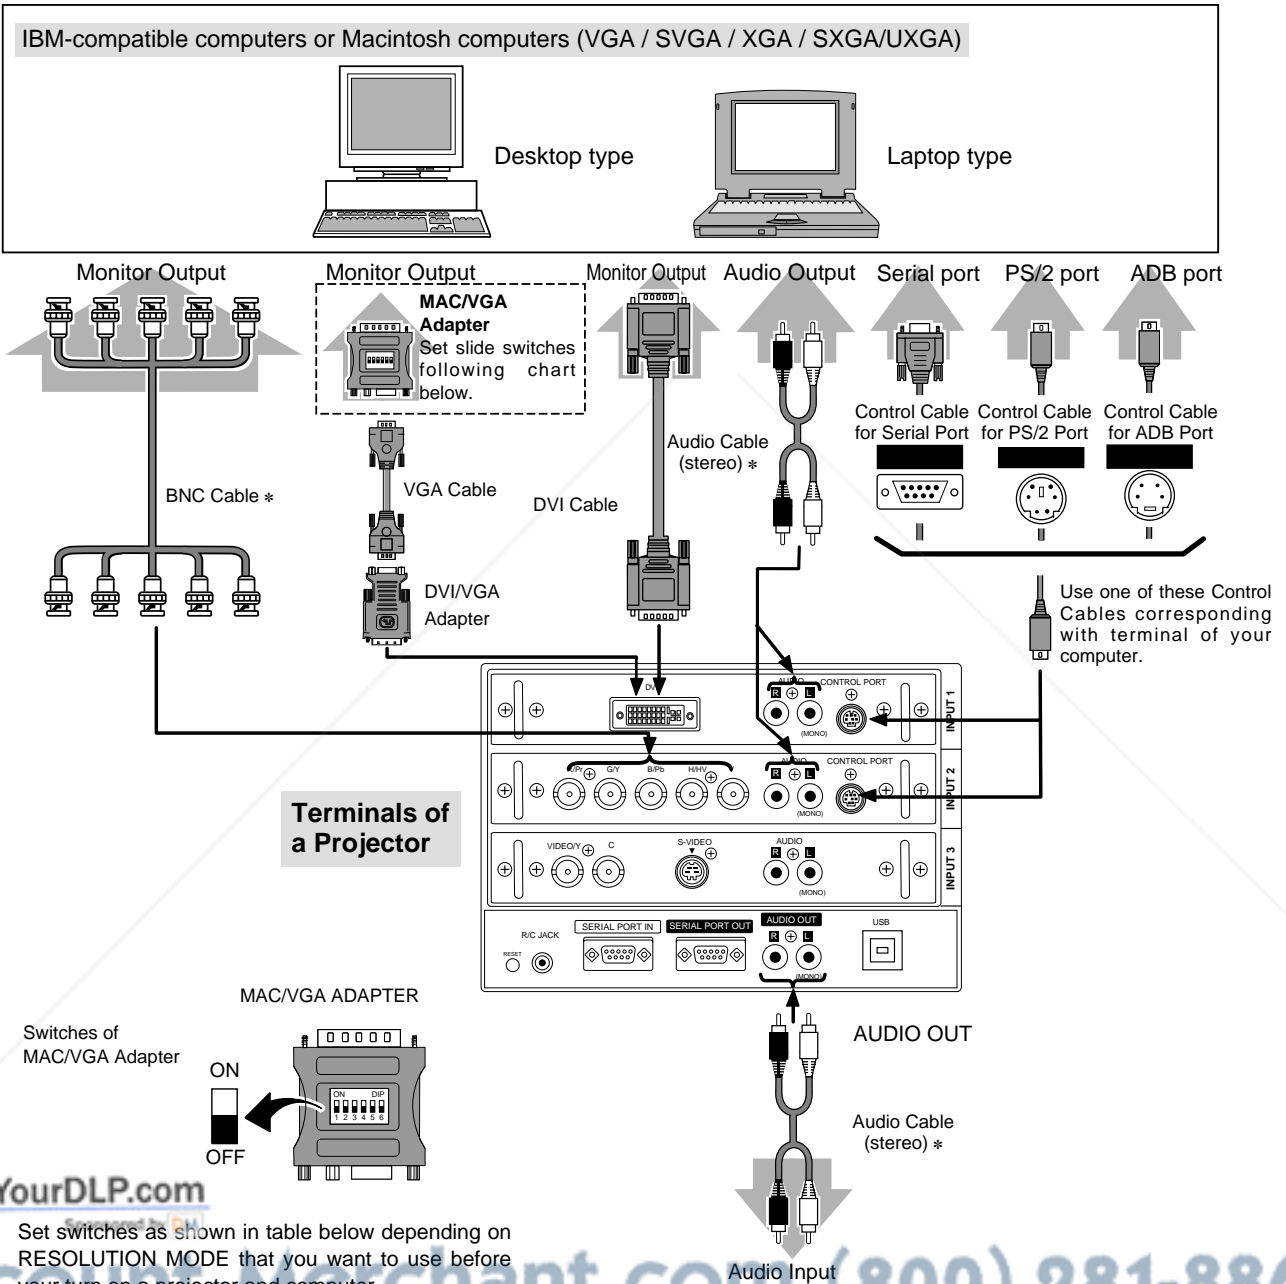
IBM-compatible computers or Macintosh computers (VGA / SVGA / XGA / SXGA/UXGA)

Desktop type

Laptop type

Monitor Output

Monitor Output

MAC/VGA Adapter
Set slide switches following chart below.

Monitor Output

Audio Output

Serial port

PS/2 port

ADB port

Control Cable for Serial Port

Control Cable for PS/2 Port

Control Cable for ADB Port

Audio Cable (stereo) ∗

BNC Cable ∗

VGA Cable

DVI Cable

DVI/VGA Adapter

Use one of these Control Cables corresponding with terminal of your computer.

DVI

AUDIO

R L

(MONO)

CONTROL PORT

INPUT 1

R/Pr G/Y B/Pb H/HV V

AUDIO

R L

(MONO)

CONTROL PORT

INPUT 2

Terminals of a Projector

VIDEO/Y C

S-VIDEO

AUDIO

R L

(MONO)

INPUT 3

R/C JACK

RESET

SERIAL PORT IN

SERIAL PORT OUT

AUDIO OUT

R L

(MONO)

USB

MAC/VGA ADAPTER

Switches of MAC/VGA Adapter

ON

ON DIP
1 2 3 4 5 6

OFF

AUDIO OUT

Audio Cable (stereo) ∗

YourDLP.com

Set switches as shown in table below depending on RESOLUTION MODE that you want to use before your turn on a projector and computer.

Audio Input

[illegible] (800) 281-88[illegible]